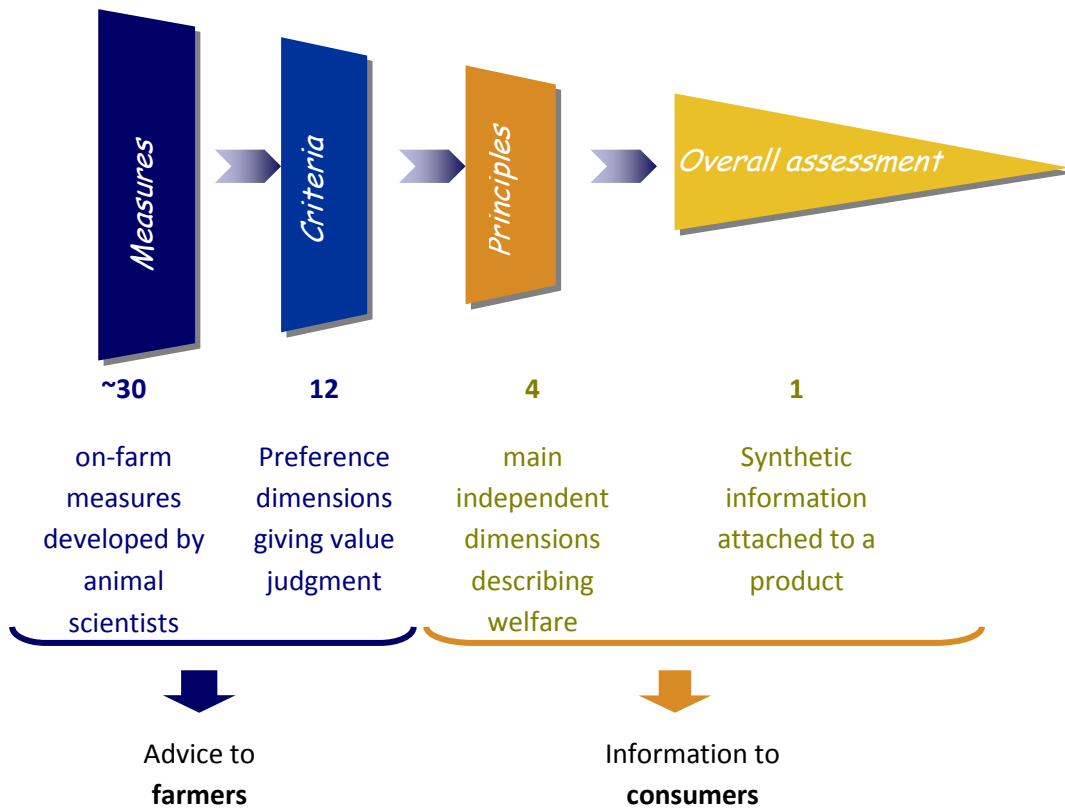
Measures

Criteria

Principles

Overall assessment

~30

12

4

1

on-farm measures developed by animal scientists

Preference dimensions giving value judgment

main independent dimensions describing welfare

Synthetic information attached to a product

Advice to **farmers**

Information to **consumers**